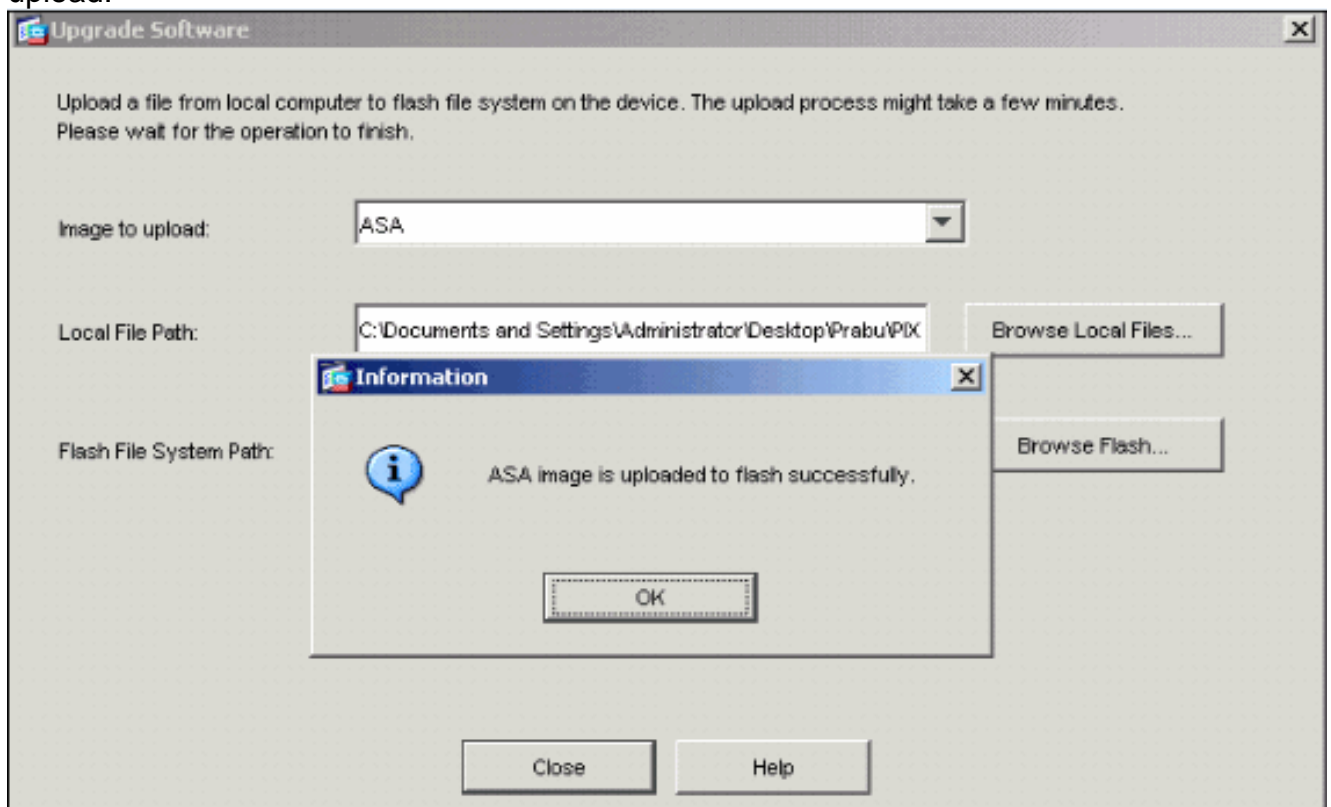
upload.

Upgrade Software

Upload a file from local computer to flash file system on the device. The upload process might take a few minutes. Please wait for the operation to finish.

Image to upload: ASA

Local File Path: C:\Documents and Settings\Administrator\Desktop\Prabu\PIX

Browse Local Files...

Flash File System Path:

Browse Flash...

Information

ASA image is uploaded to flash successfully.

OK

Close

Help